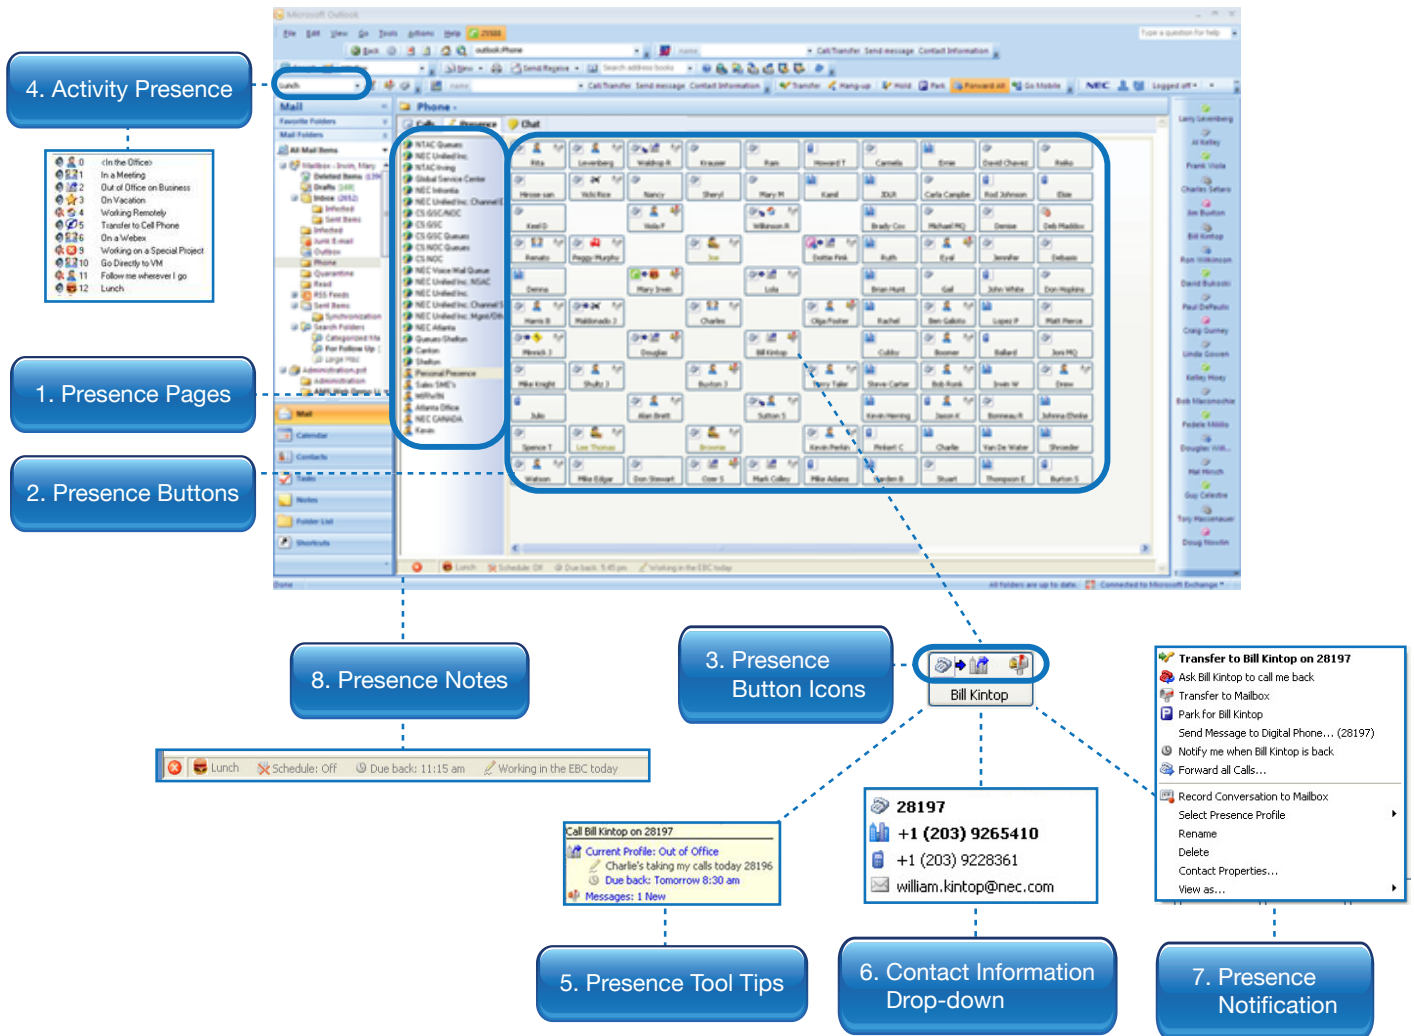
4. Activity Presence

0 <In the Office>
1 In a Meeting
2 Out of Office on Business
3 On Vacation
4 Working Remotely
5 Transfer to Cell Phone
6 On a Webex
9 Working on a Special Project
10 Go Directly to VM
11 Follow me wherever I go
12 Lunch

1. Presence Pages

2. Presence Buttons

Microsoft Outlook

File Edit View Go Tools Actions Help

Mail

Phone

Calls Presence Chat

Bill Kintop

8. Presence Notes

Lunch Schedule: Off Due back: 11:15 am Working in the EBC today

3. Presence Button Icons

Bill Kintop

Call Bill Kintop on 28197
Current Profile: Out of Office
Charlie's taking my calls today 28196
Due back: Tomorrow 8:30 am
Messages: 1 New

5. Presence Tool Tips

28197
+1 (203) 9265410
+1 (203) 9228361
william.kintop@nec.com

6. Contact Information Drop-down

Transfer to Bill Kintop on 28197
Ask Bill Kintop to call me back
Transfer to Mailbox
Park for Bill Kintop
Send Message to Digital Phone… (28197)
Notify me when Bill Kintop is back
Forward all Calls…
Record Conversation to Mailbox
Select Presence Profile
Rename
Delete
Contact Properties…
View as…

7. Presence Notification